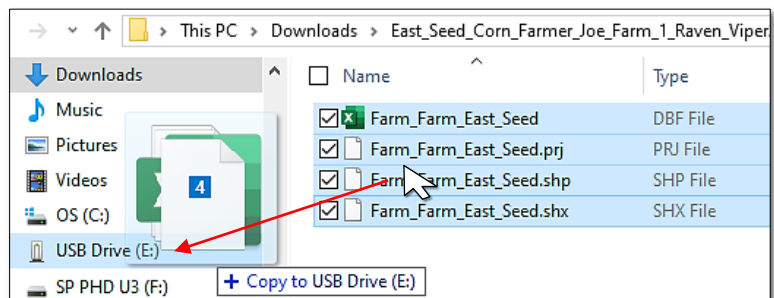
This PC > Downloads > East_Seed_Corn_Farmer_Joe_Farm_1_Raven_Viper

Downloads
Music
Pictures
Videos
OS (C:)
USB Drive (E:)
SP PHD U3 (F:)

4

Name
Type

| Name | Type |
|---|---|
| Farm_Farm_East_Seed | DBF File |
| Farm_Farm_East_Seed.prj | PRJ File |
| Farm_Farm_East_Seed.shp | SHP File |
| Farm_Farm_East_Seed.shx | SHX File |

+ Copy to USB Drive (E:)